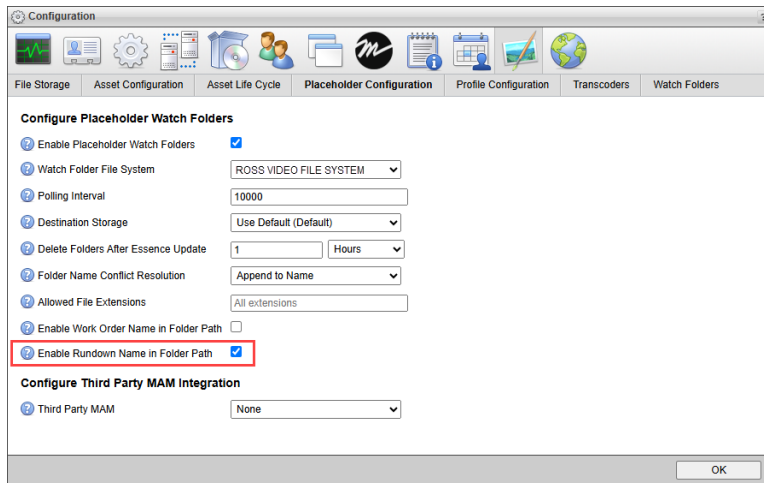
Configuration

File Storage | Asset Configuration | Asset Life Cycle | Placeholder Configuration | Profile Configuration | Transcoders | Watch Folders

Configure Placeholder Watch Folders

Enable Placeholder Watch Folders

Watch Folder File System ROSS VIDEO FILE SYSTEM

Polling Interval 10000

Destination Storage Use Default (Default)

Delete Folders After Essence Update 1 Hours

Folder Name Conflict Resolution Append to Name

Allowed File Extensions All extensions

Enable Work Order Name in Folder Path

Enable Rundown Name in Folder Path

Configure Third Party MAM Integration

Third Party MAM None

OK